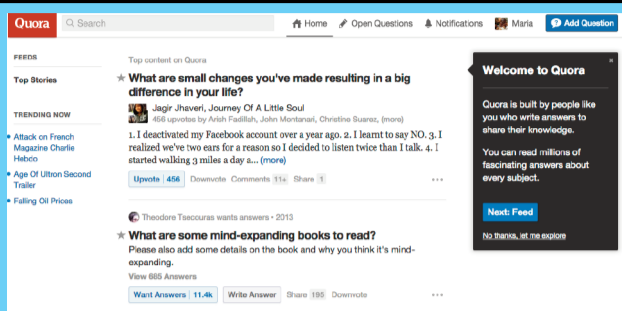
Quora Search Home Open Questions Notifications Maria Add Question

FEEDS

Top Stories

TRENDING NOW

Attack on French Magazine Charlie Hebdo

Age Of Ultron Second Trailer

Falling Oil Prices

Top content on Quora

What are small changes you've made resulting in a big difference in your life?

Jagir Jhaveri, Journey Of A Little Soul
456 upvotes by Arish Fadillah, John Montanari, Christine Suarez, (more)

1. I deactivated my Facebook account over a year ago. 2. I learnt to say NO. 3. I realized we've two ears for a reason so I decided to listen twice than I talk. 4. I started walking 3 miles a day a... (more)

Upvote 456 Downvote Comments 11+ Share 1

Theodore Tsecouras wants answers • 2013

What are some mind-expanding books to read?

Please also add some details on the book and why you think it's mind-expanding.

View 665 Answers

Want Answers 11.4k Write Answer Share 195 Downvote

Welcome to Quora

Quora is built by people like you who write answers to share their knowledge.

You can read millions of fascinating answers about every subject.

Next: Feed

No thanks, let me explore